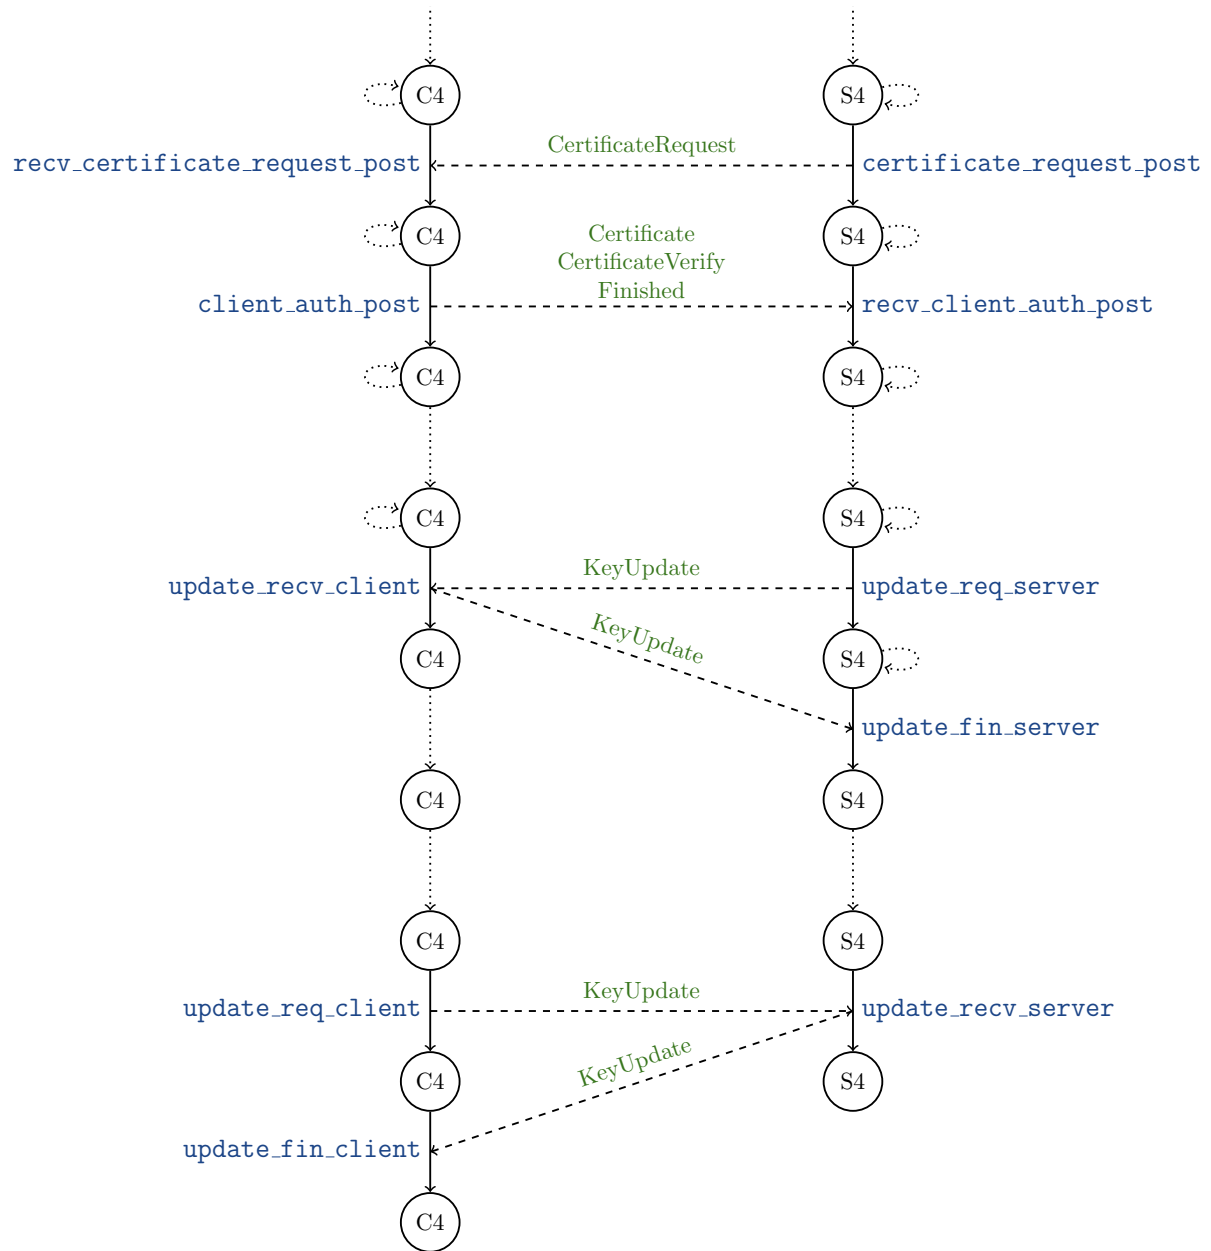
C4
S4
CertificateRequest
recv_certificate_request_post
certificate_request_post
C4
S4
Certificate
CertificateVerify
Finished
client_auth_post
recv_client_auth_post
C4
S4
C4
S4
KeyUpdate
update_recv_client
update_req_server
KeyUpdate
C4
S4
update_fin_server
C4
S4
C4
S4
KeyUpdate
update_req_client
update_recv_server
KeyUpdate
C4
S4
update_fin_client
C4